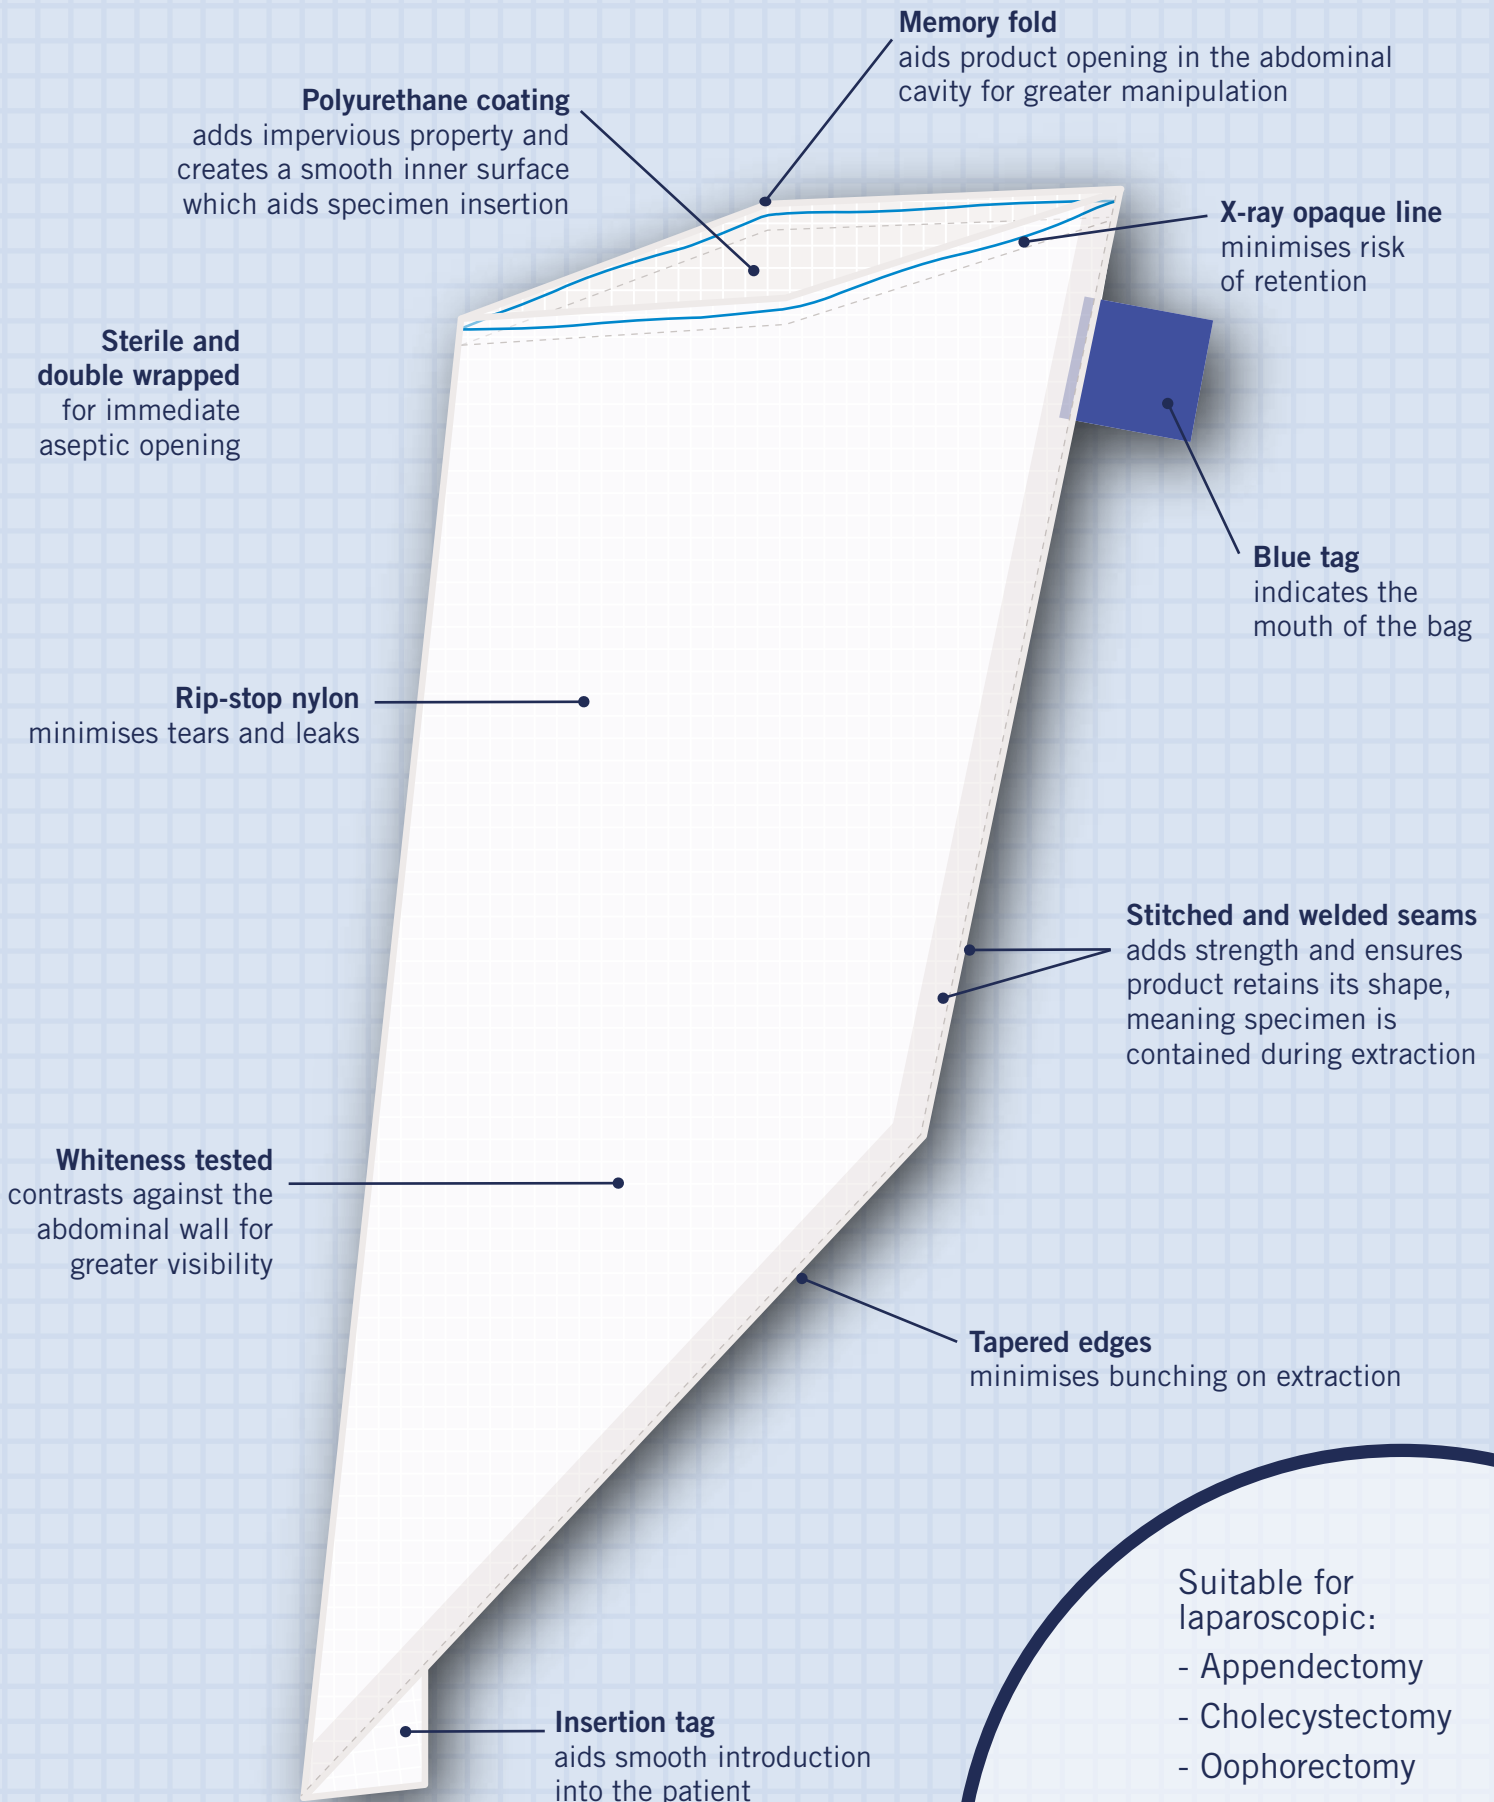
**Memory fold**
aids product opening in the abdominal cavity for greater manipulation

**Polyurethane coating**
adds impervious property and creates a smooth inner surface which aids specimen insertion

**X-ray opaque line**
minimises risk of retention

**Sterile and double wrapped**
for immediate aseptic opening

**Blue tag**
indicates the mouth of the bag

**Rip-stop nylon**
minimises tears and leaks

**Stitched and welded seams**
adds strength and ensures product retains its shape, meaning specimen is contained during extraction

**Whiteness tested**
contrasts against the abdominal wall for greater visibility

**Tapered edges**
minimises bunching on extraction

**Insertion tag**
aids smooth introduction into the patient

Suitable for laparoscopic:
- Appendectomy
- Cholecystectomy
- Oophorectomy